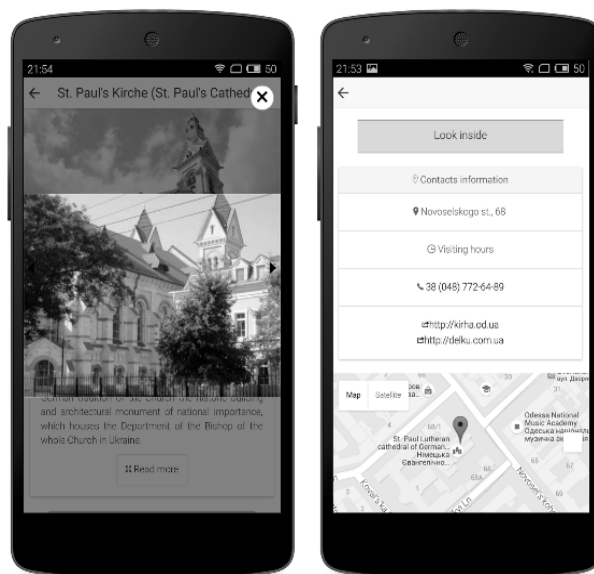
21:54

50

St. Paul's Kirche (St. Paul's Cathed

German tradition of the Church the historic building and architectural monument of national importance, which housed the Department of the Bishop of the whole Church in Ukraine.

Read more

21:53

50

Look inside

Contacts information

Novoselskogo st., 68

Visiting hours

38 (048) 772-64-89

http://kirha.od.ua
http://delku.com.ua

Map

Satellite

St. Paul Lutheran cathedral of German...
Німецька Євангелічно...

Odessa National Music Academy
Одеська національна музична академія

Novoselskogo